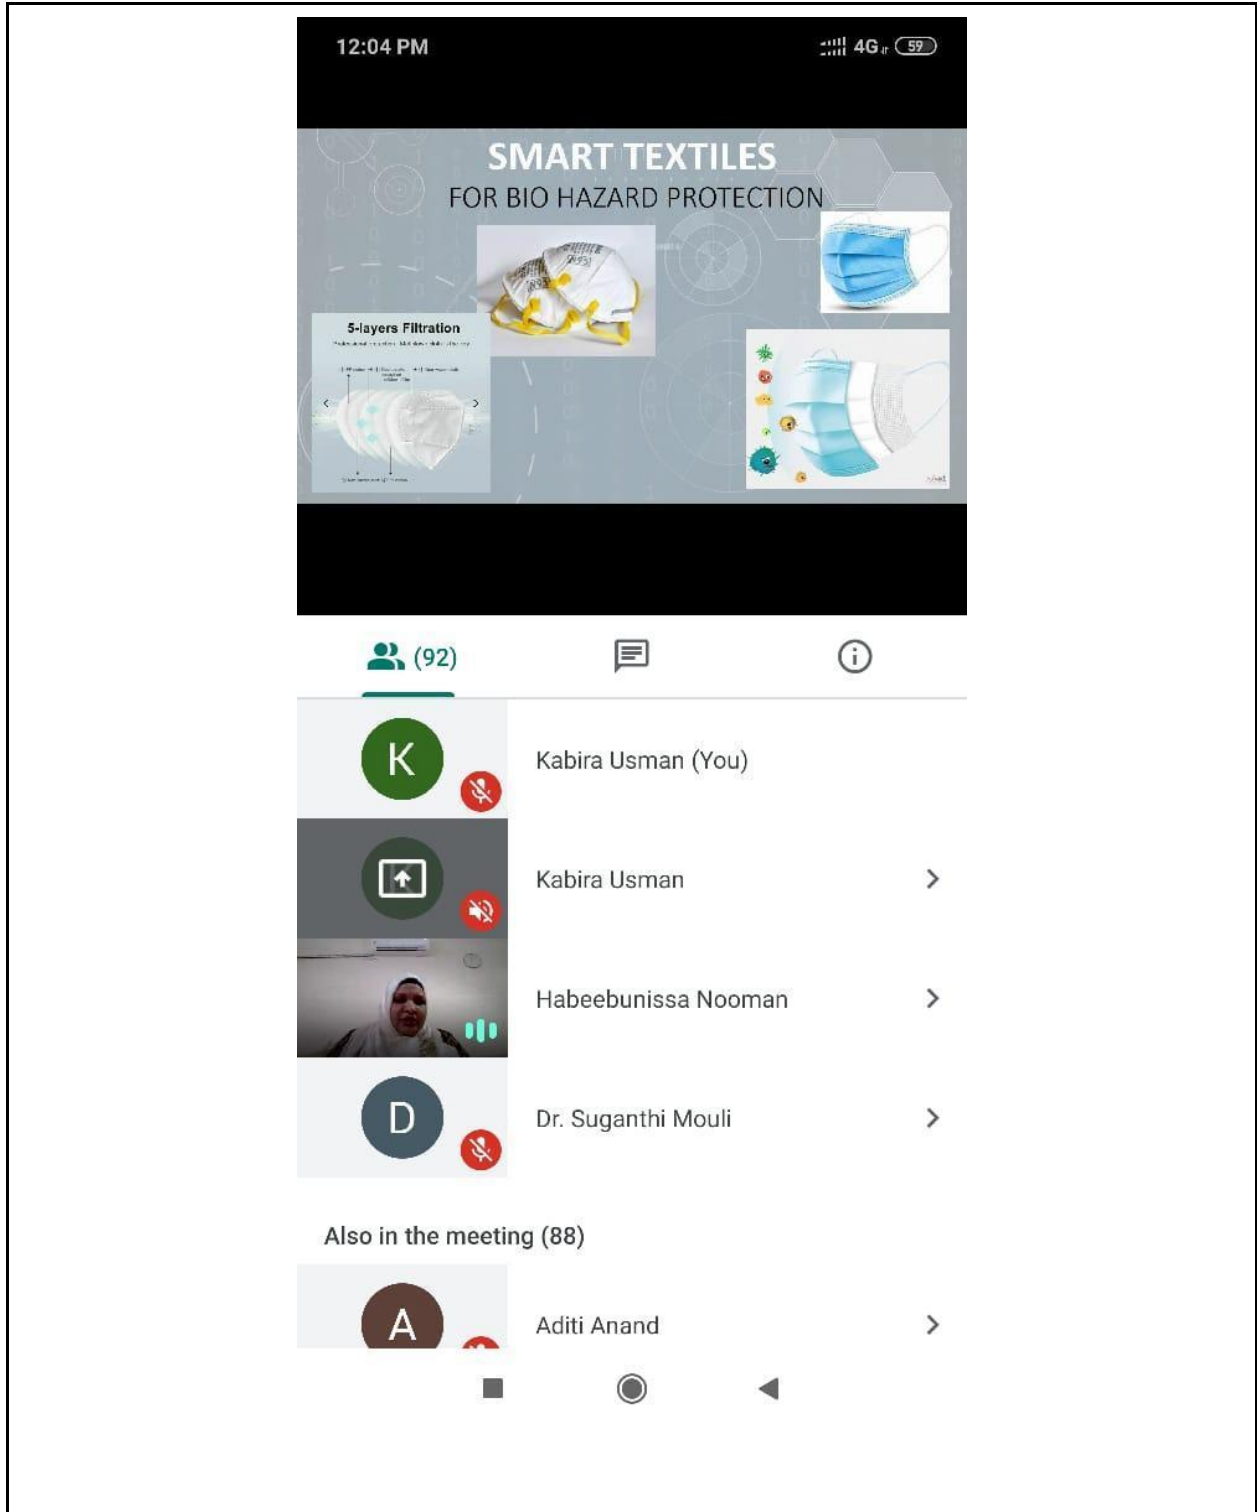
12:04 PM

4G 59

SMART TEXTILES
FOR BIO HAZARD PROTECTION

5-layers Filtration

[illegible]

(92)

K
Kabira Usman (You)

Kabira Usman

Habeebunissa Nooman

D
Dr. Suganthi Mouli

Also in the meeting (88)

A
Aditi Anand